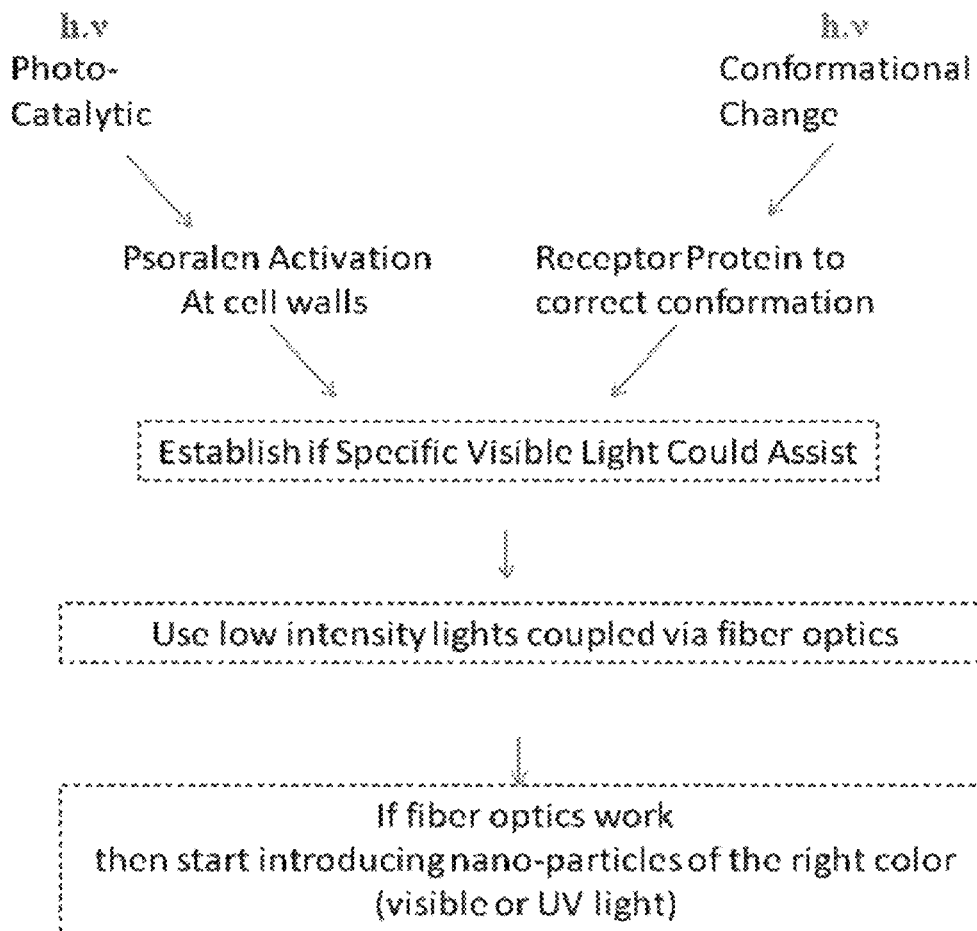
h.v
Photo-
Catalytic

h.v
Conformational
Change

Psoralen Activation
At cell walls

Receptor Protein to
correct conformation

Establish if Specific Visible Light Could Assist

Use low intensity lights coupled via fiber optics

If fiber optics work
then start introducing nano-particles of the right color
(visible or UV light)